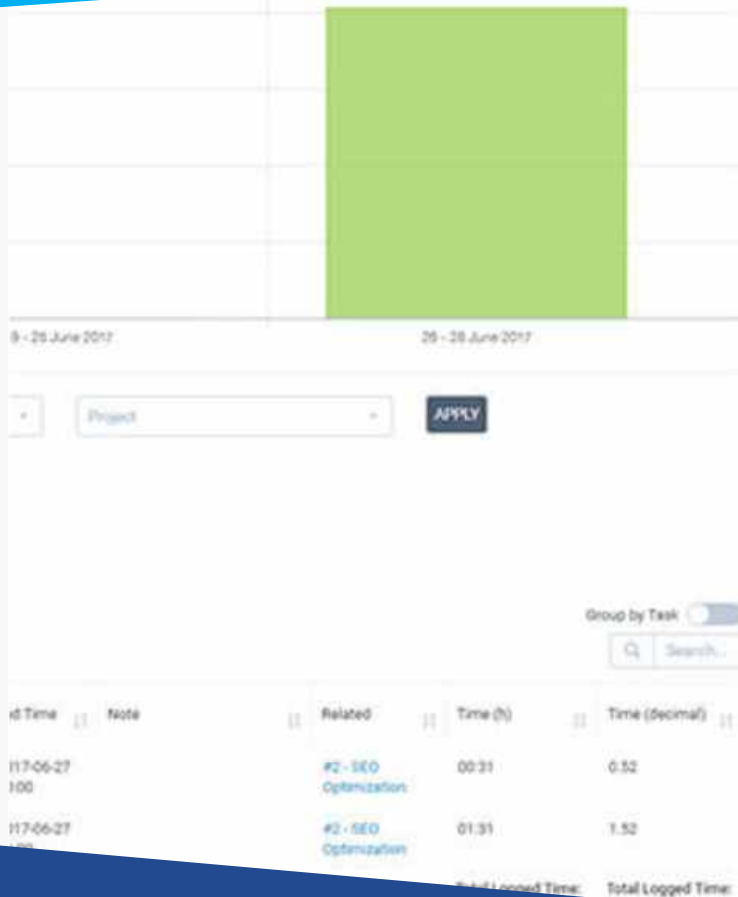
9 - 25 June 2017

26 - 28 June 2017

Project

APPLY

Group by Task

Search...

| d Time | Note | Related | Time (h) | Time (decimal) |
|---|---|---|---|---|
| 117-06-27 :00 | | #2 - SEO Optimization | 00:31 | 0.52 |
| 117-06-27 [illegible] | | #2 - SEO Optimization | 01:31 | 1.52 |
| | | | Total Logged Time: | Total Logged Time: |